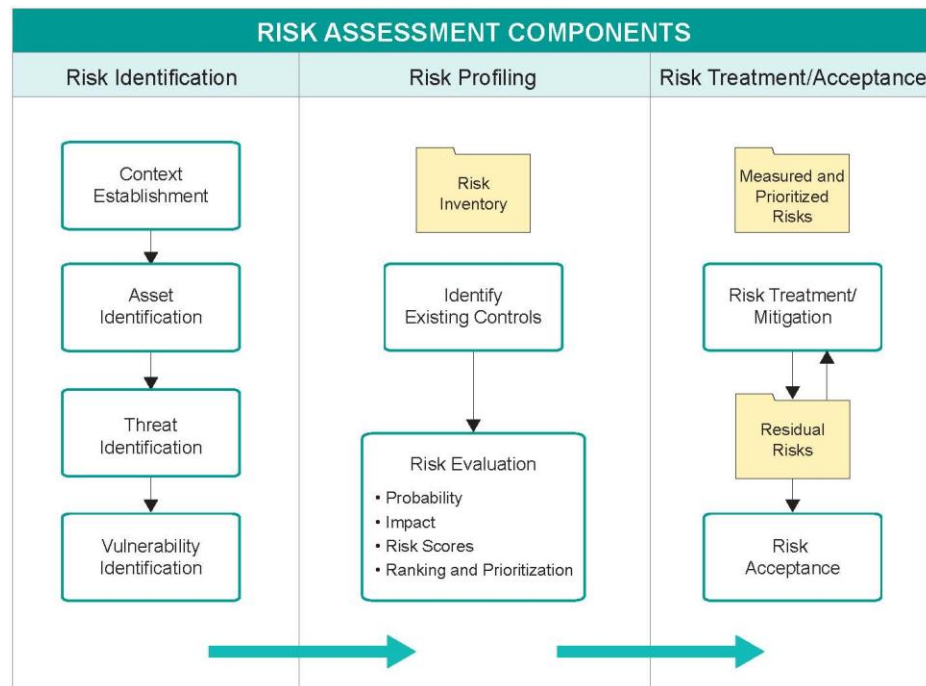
RISK ASSESSMENT COMPONENTS

Risk Identification

Context Establishment

Asset Identification

Threat Identification

Vulnerability Identification

Risk Profiling

Risk Inventory

Identify Existing Controls

Risk Evaluation
• Probability
• Impact
• Risk Scores
• Ranking and Prioritization

Risk Treatment/Acceptance

Measured and Prioritized Risks

Risk Treatment/ Mitigation

Residual Risks

Risk Acceptance